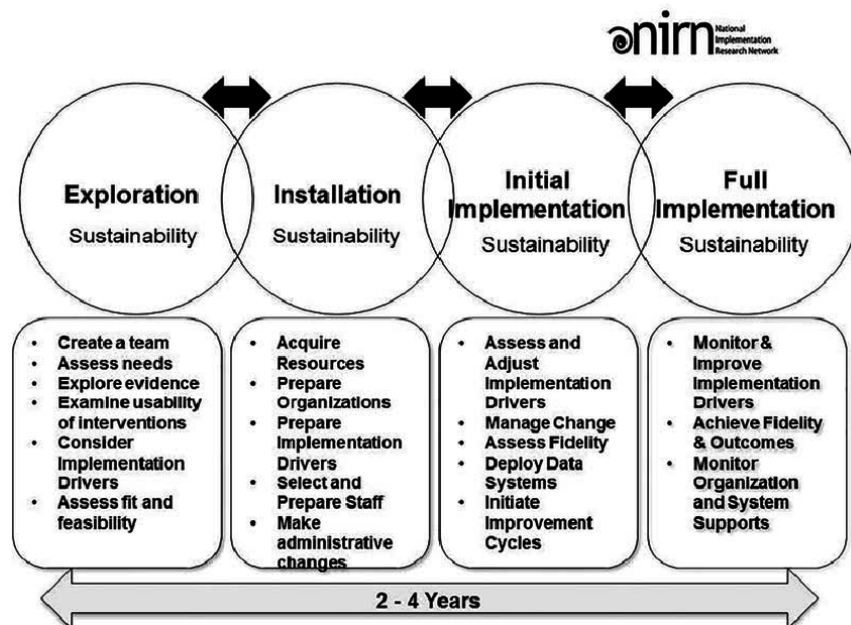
nirn National Implementation Research Network

Exploration
Sustainability

Installation
Sustainability

Initial Implementation
Sustainability

Full Implementation
Sustainability

- Create a team
- Assess needs
- Explore evidence
- Examine usability of interventions
- Consider Implementation Drivers
- Assess fit and feasibility

- Acquire Resources
- Prepare Organizations
- Prepare Implementation Drivers
- Select and Prepare Staff
- Make administrative changes

- Assess and Adjust Implementation Drivers
- Manage Change
- Assess Fidelity
- Deploy Data Systems
- Initiate Improvement Cycles

- Monitor & Improve Implementation Drivers
- Achieve Fidelity & Outcomes
- Monitor Organization and System Supports

2 - 4 Years